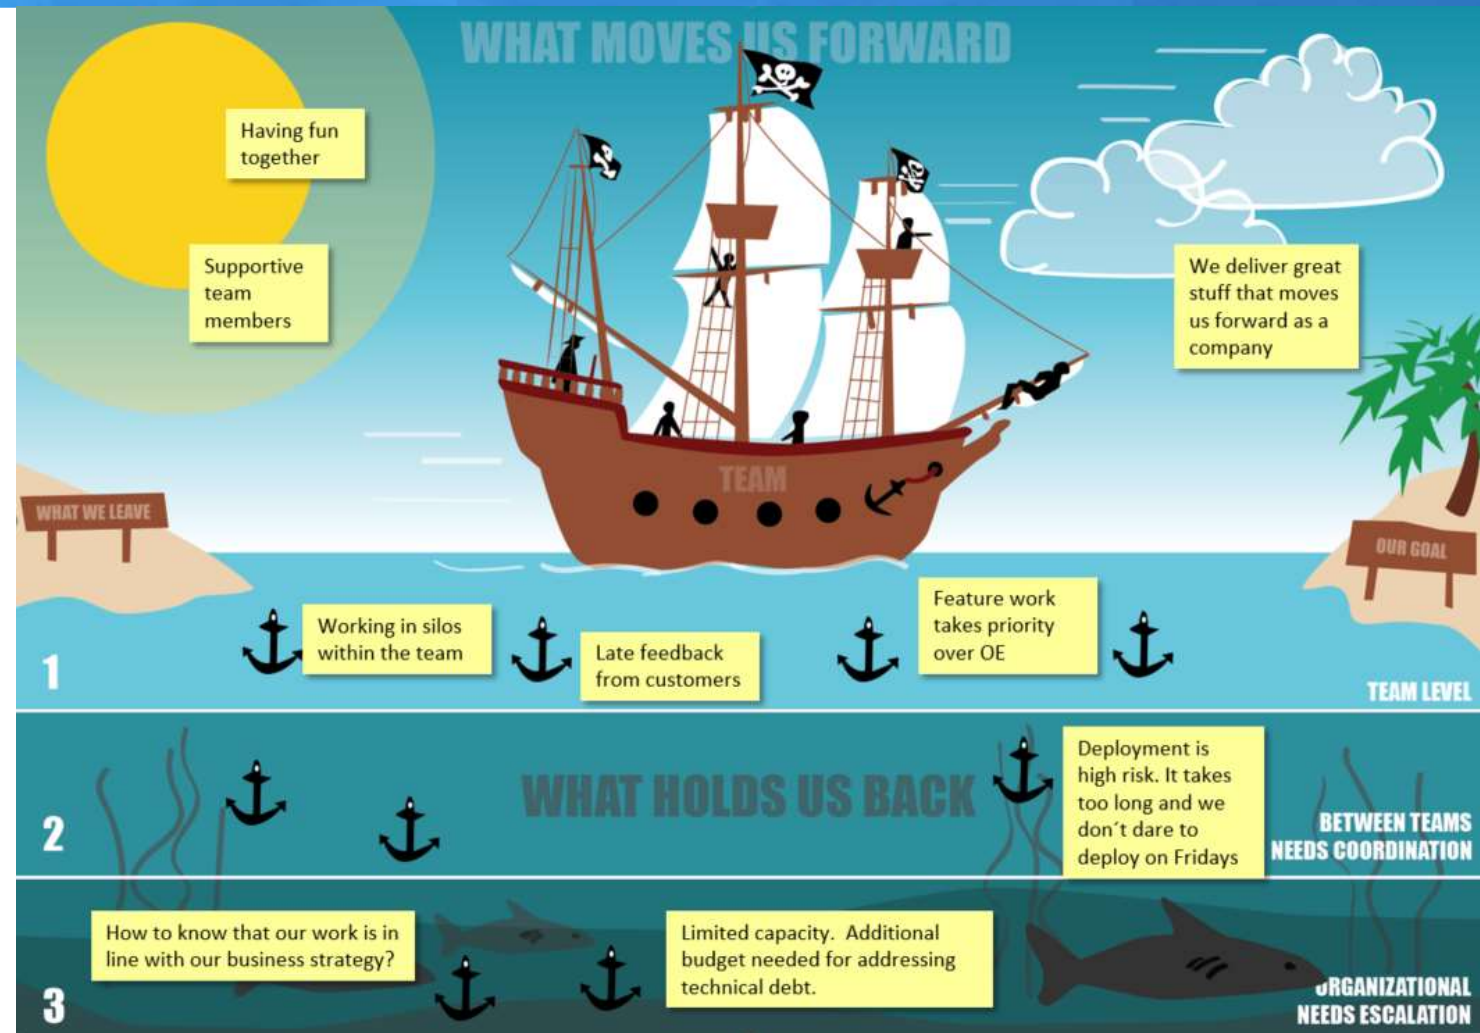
WHAT MOVES US FORWARD

Having fun together

Supportive team members

We deliver great stuff that moves us forward as a company

TEAM

WHAT WE LEAVE

OUR GOAL

1

Working in silos within the team

Late feedback from customers

Feature work takes priority over OE

TEAM LEVEL

2

WHAT HOLDS US BACK

Deployment is high risk. It takes too long and we don´t dare to deploy on Fridays

BETWEEN TEAMS NEEDS COORDINATION

3

How to know that our work is in line with our business strategy?

Limited capacity. Additional budget needed for addressing technical debt.

ORGANIZATIONAL NEEDS ESCALATION